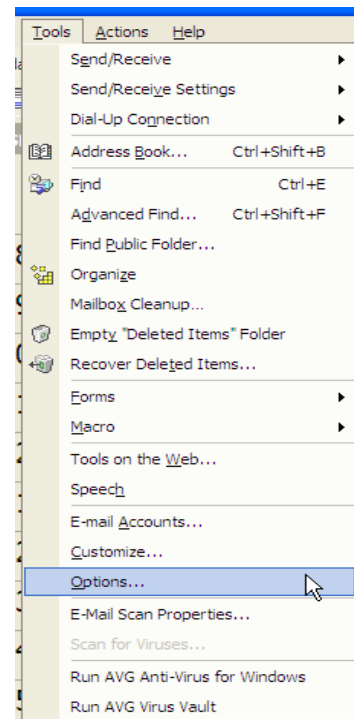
Tools Actions Help

Send/Receive
Send/Receive Settings
Dial-Up Connection
Address Book... Ctrl+Shift+B
Find Ctrl+E
Advanced Find... Ctrl+Shift+F
Find Public Folder...
Organize
Mailbox Cleanup...
Empty "Deleted Items" Folder
Recover Deleted Items...
Forms
Macro
Tools on the Web...
Speech
E-mail Accounts...
Customize...
Options...
E-Mail Scan Properties...
Scan for Viruses...
Run AVG Anti-Virus for Windows
Run AVG Virus Vault